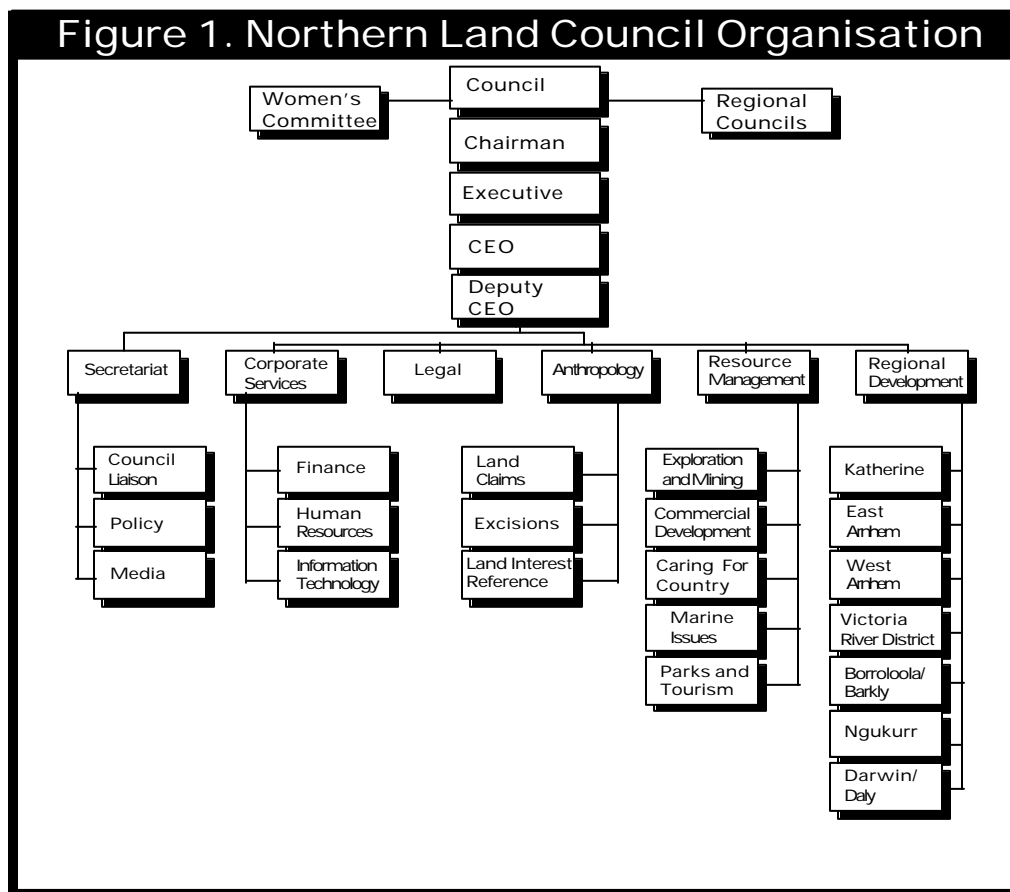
Figure 1. Northern Land Council Organisation

Women's Committee

Council

Regional Councils

Chairman

Executive

CEO

Deputy CEO

Secretariat

Council Liaison

Policy

Media

Corporate Services

Finance

Human Resources

Information Technology

Legal

Anthropology

Land Claims

Excisions

Land Interest Reference

Resource Management

Exploration and Mining

Commercial Development

Caring For Country

Marine Issues

Parks and Tourism

Regional Development

Katherine

East Arnhem

West Arnhem

Victoria River District

Borroloola/ Barkly

Ngukurr

Darwin/ Daly